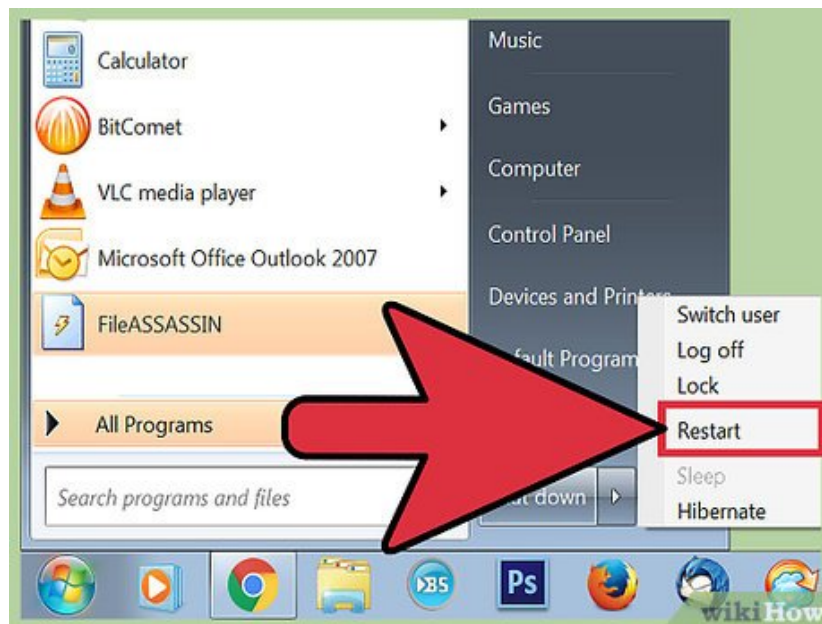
Calculator
BitComet
VLC media player
Microsoft Office Outlook 2007
FileASSASSIN
All Programs
Search programs and files

Music
Games
Computer
Control Panel
Devices and Printers
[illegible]fault Programs
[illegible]ut down

Switch user
Log off
Lock
Restart
Sleep
Hibernate

BS
Ps
wikiHow